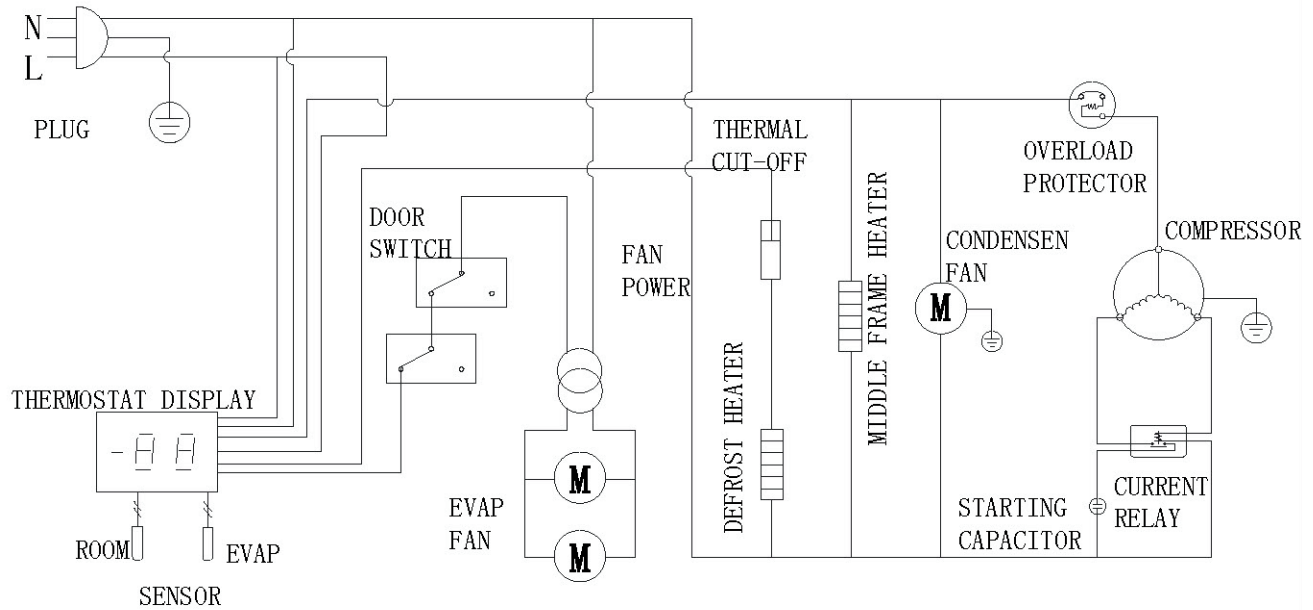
N
L

PLUG

THERMAL CUT-OFF

OVERLOAD PROTECTOR

DOOR SWITCH

FAN POWER

MIDDLE FRAME HEATER

CONDENSEN FAN

M

COMPRESSOR

THERMOSTAT DISPLAY

-88

DEFROST HEATER

M

EVAP FAN

M

STARTING CAPACITOR

CURRENT RELAY

ROOM

EVAP

SENSOR